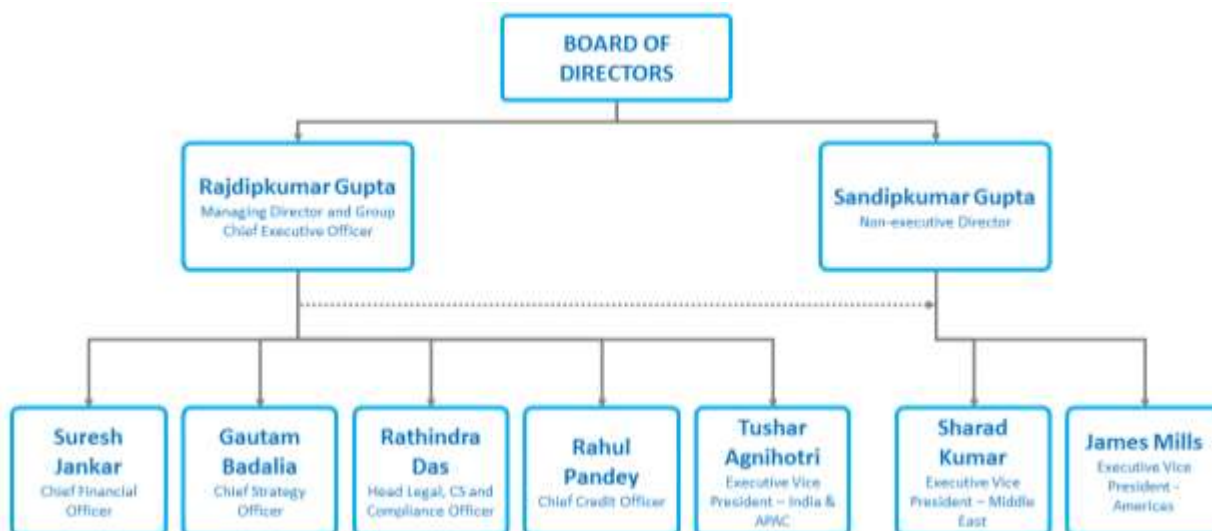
BOARD OF DIRECTORS

Rajdipkumar Gupta
Managing Director and Group Chief Executive Officer

Sandipkumar Gupta
Non-executive Director

Suresh Jankar
Chief Financial Officer

Gautam Badalia
Chief Strategy Officer

Rathindra Das
Head Legal, CS and Compliance Officer

Rahul Pandey
Chief Credit Officer

Tushar Agnihotri
Executive Vice President – India & APAC

Sharad Kumar
Executive Vice President – Middle East

James Mills
Executive Vice President - Americas